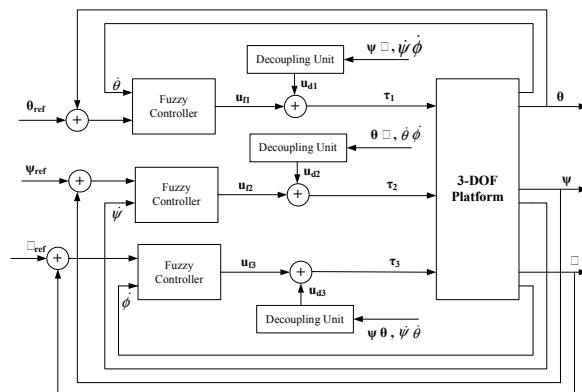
$\theta_{ref}$

$\dot{\theta}$

Fuzzy Controller

$u_{f1}$

Decoupling Unit

$\psi$ □, $\dot{\psi}$ $\dot{\phi}$

$u_{d1}$

$\tau_1$

$\theta$

$\psi_{ref}$

Fuzzy Controller

$u_{f2}$

Decoupling Unit

$\theta$ □, $\dot{\theta}$ $\dot{\phi}$

$u_{d2}$

$\tau_2$

3-DOF Platform

$\psi$

$\dot{\psi}$

□$_{ref}$

Fuzzy Controller

$u_{f3}$

$u_{d3}$

$\tau_3$

□

$\dot{\phi}$

Decoupling Unit

$\psi$ $\theta$, $\dot{\psi}$ $\dot{\theta}$